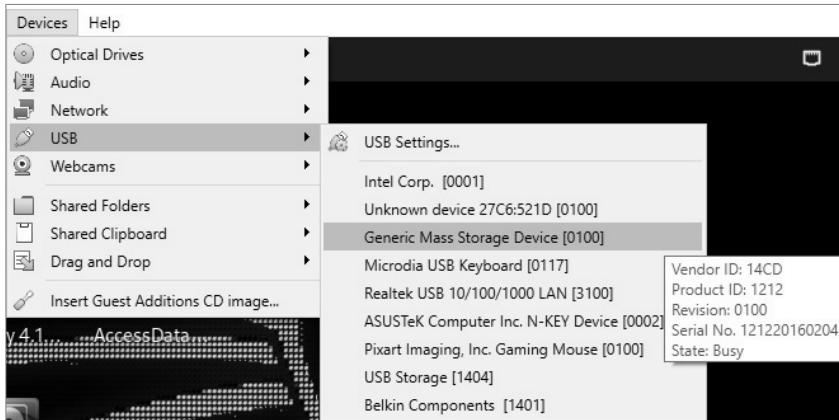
Devices Help

Optical Drives
Audio
Network
USB
Webcams
Shared Folders
Shared Clipboard
Drag and Drop
Insert Guest Additions CD image...

USB Settings...
Intel Corp. [0001]
Unknown device 27C6:521D [0100]
Generic Mass Storage Device [0100]
Microdia USB Keyboard [0117]
Realtek USB 10/100/1000 LAN [3100]
ASUSTeK Computer Inc. N-KEY Device [0002]
Pixart Imaging, Inc. Gaming Mouse [0100]
USB Storage [1404]
Belkin Components [1401]

Vendor ID: 14CD
Product ID: 1212
Revision: 0100
Serial No. 121220160204
State: Busy

y 4.1 AccessData